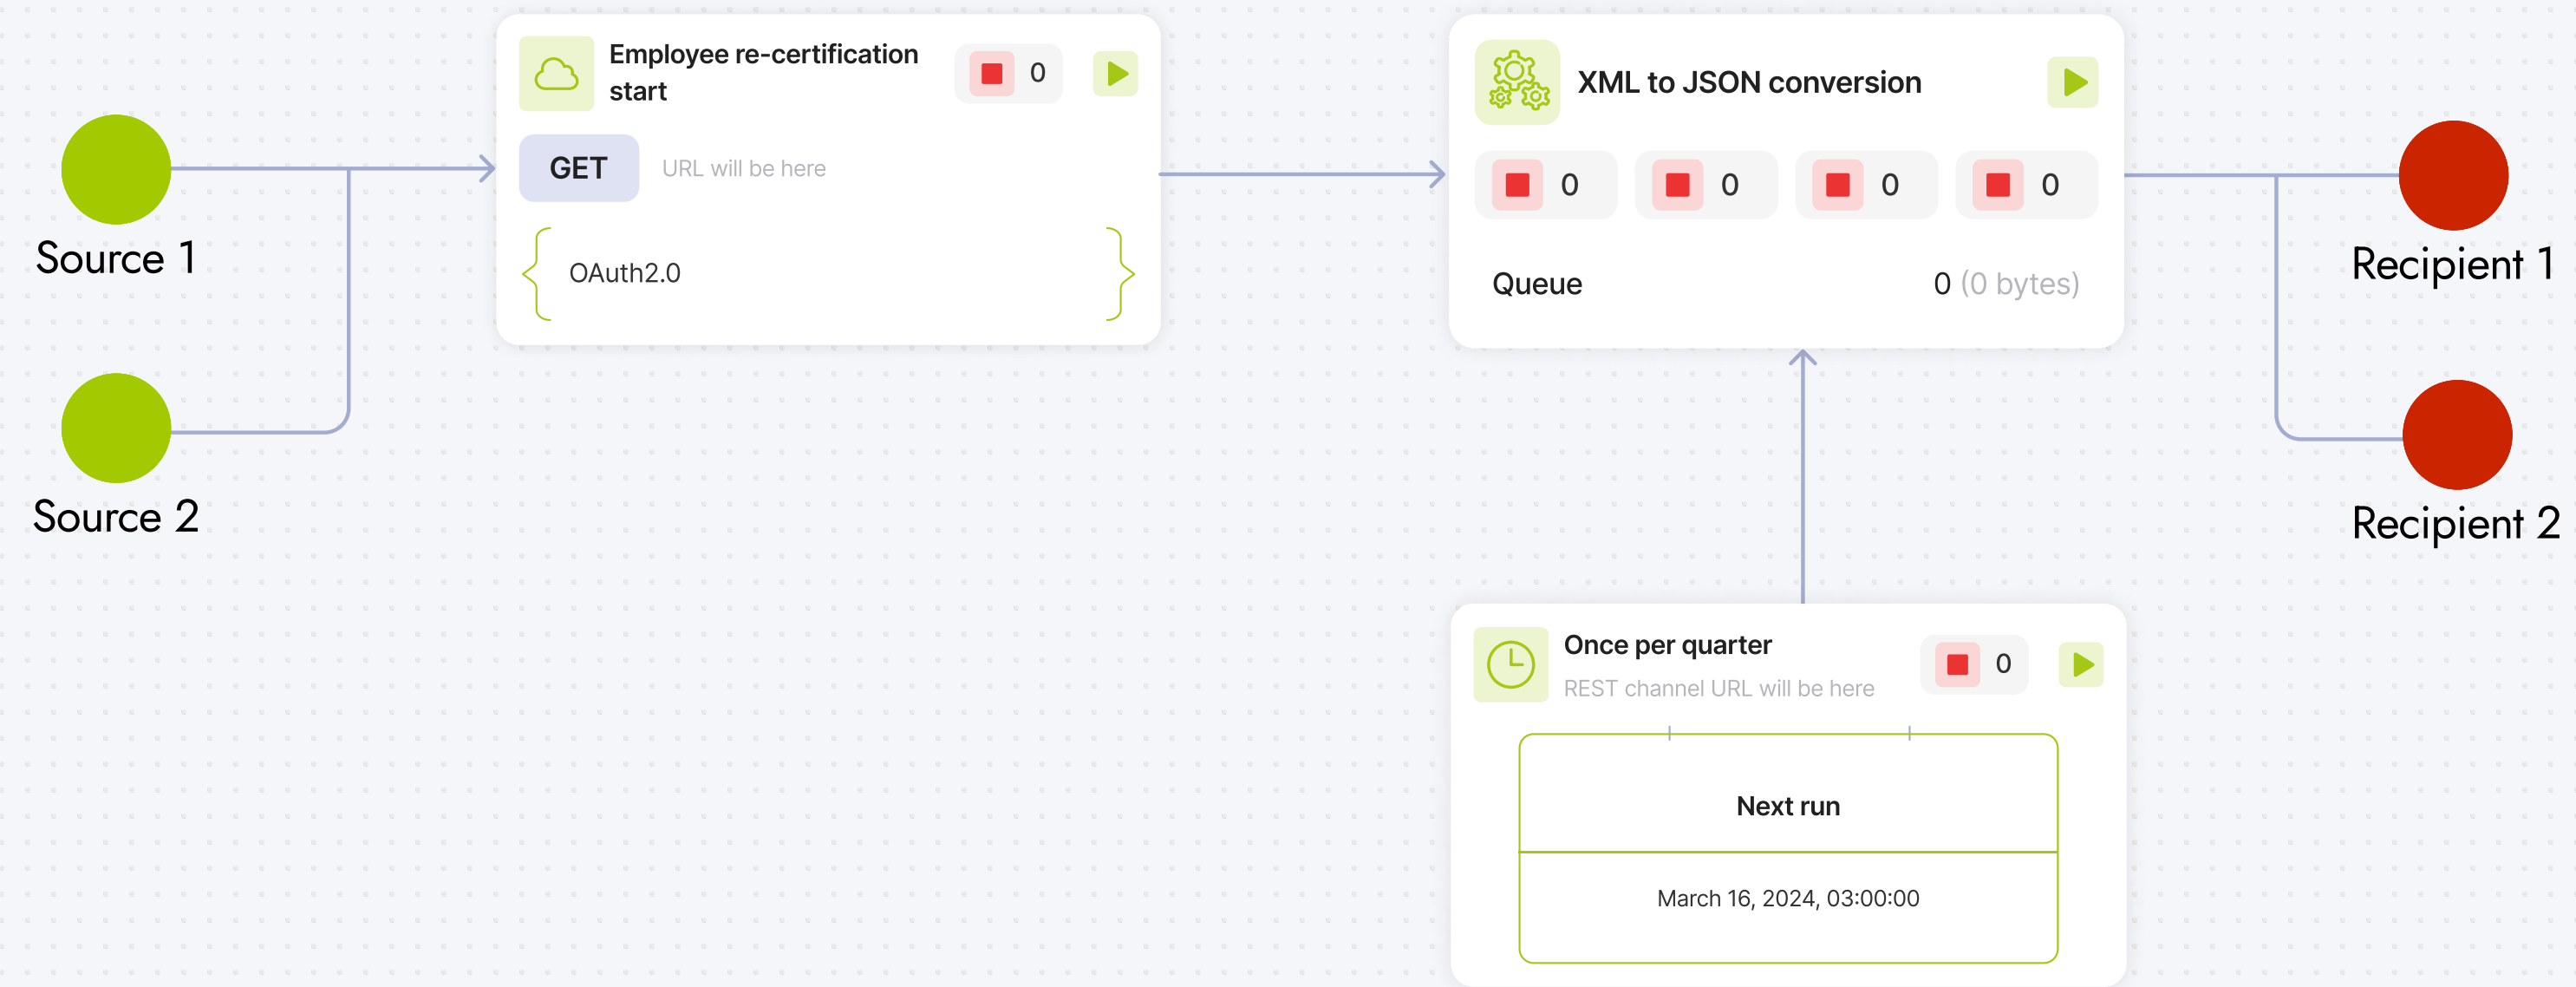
Source 1

Source 2

Employee re-certification start

0

GET URL will be here

OAuth2.0

XML to JSON conversion

0 0 0 0

Queue 0 (0 bytes)

Recipient 1

Recipient 2

Once per quarter
REST channel URL will be here

0

Next run

March 16, 2024, 03:00:00